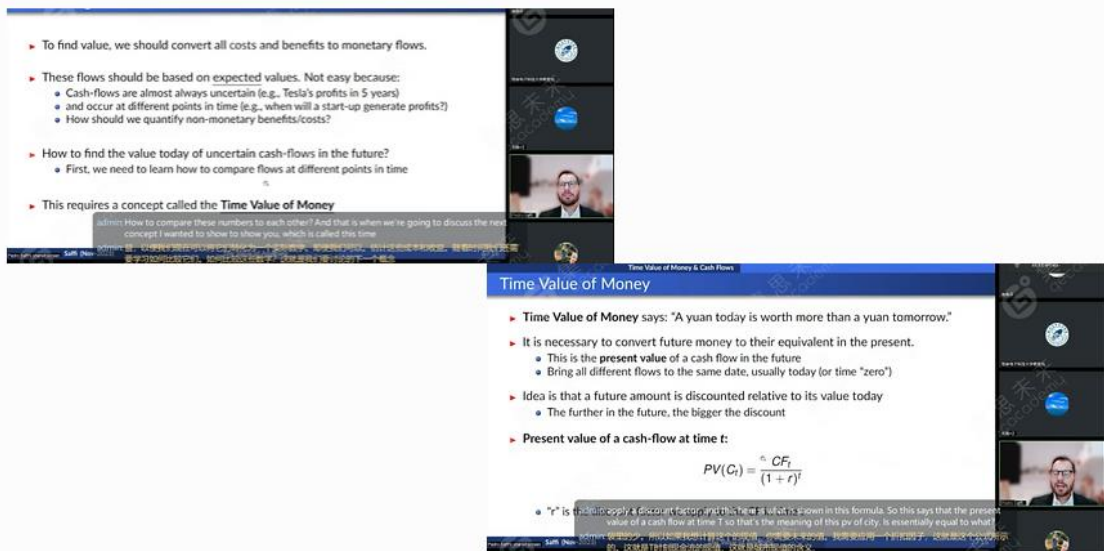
To find value, we should convert all costs and benefits to monetary flows.

These flows should be based on expected values. Not easy because:
- Cash-flows are almost always uncertain (e.g., Tesla's profits in 5 years)
- and occur at different points in time (e.g., when will a start-up generate profits?)
- How should we quantify non-monetary benefits/costs?

How to find the value today of uncertain cash-flows in the future?
- First, we need to learn how to compare flows at different points in time

This requires a concept called the Time Value of Money

admin: How to compare these numbers to each other? And that is when we're going to discuss the next concept I wanted to show to show you, which is called this time

admin: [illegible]

Saffi (Nov 2021)

Time Value of Money & Cash Flows

Time Value of Money

Time Value of Money says: "A yuan today is worth more than a yuan tomorrow."

It is necessary to convert future money to their equivalent in the present.
- This is the present value of a cash flow in the future
- Bring all different flows to the same date, usually today (or time "zero")

Idea is that a future amount is discounted relative to its value today
- The further in the future, the bigger the discount

Present value of a cash-flow at time t:

$PV(C_t) = \frac{CF_t}{(1+r)^t}$

"r" is th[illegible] apply a discount factor, and this here is what is shown in this formula. So this says that the present value of a cash flow at time T so that's the meaning of this pv of city. Is essentially equal to what?

admin: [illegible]

Saffi (Nov 2021)